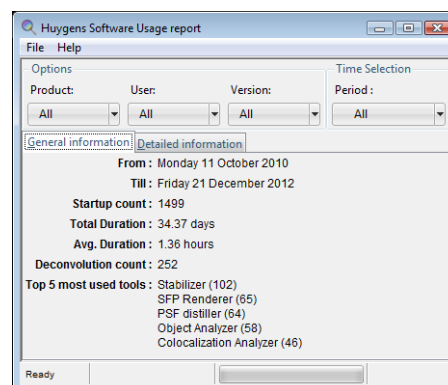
Huygens Software Usage report

File Help

Options

Product: All

User: All

Version: All

Time Selection

Period : All

General information Detailed information

From : Monday 11 October 2010

Till : Friday 21 December 2012

Startup count : 1499

Total Duration : 34.37 days

Avg. Duration : 1.36 hours

Deconvolution count : 252

Top 5 most used tools : Stabilizer (102)
SFP Renderer (65)
PSF distiller (64)
Object Analyzer (58)
Colocalization Analyzer (46)

Ready